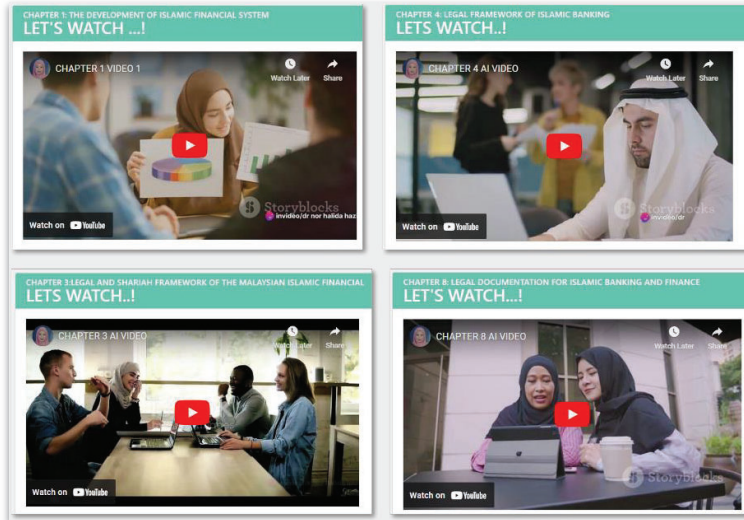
CHAPTER 1: THE DEVELOPMENT OF ISLAMIC FINANCIAL SYSTEM
LET'S WATCH ...!

CHAPTER 1 VIDEO 1
Watch Later
Share
Storyblocks
invideo/dr nor halida haz
Watch on YouTube

CHAPTER 4: LEGAL FRAMEWORK OF ISLAMIC BANKING
LETS WATCH..!

CHAPTER 4 AI VIDEO
Watch Later
Share
Storyblocks
invideo/dr
Watch on YouTube

CHAPTER 3:LEGAL AND SHARIAH FRAMEWORK OF THE MALAYSIAN ISLAMIC FINANCIAL
LETS WATCH..!

CHAPTER 3 AI VIDEO
Watch Later
Share
Watch on YouTube

CHAPTER 8: LEGAL DOCUMENTATION FOR ISLAMIC BANKING AND FINANCE
LET'S WATCH...!

CHAPTER 8 AI VIDEO
Watch Later
Share
Storyblocks
Watch on YouTube